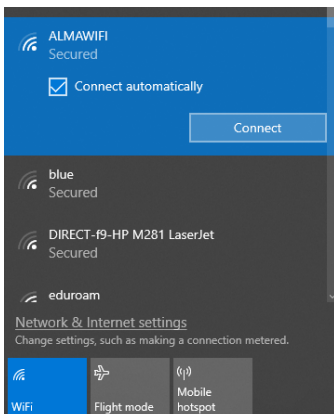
ALMAWIFI
Secured

Connect automatically

Connect

blue
Secured

DIRECT-f9-HP M281 LaserJet
Secured

eduroam

Network & Internet settings
Change settings, such as making a connection metered.

WiFi

Flight mode

Mobile hotspot